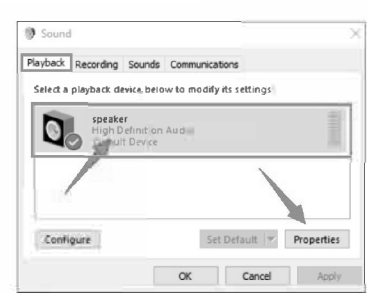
Sound

Playback | Recording | Sounds | Communications

Select a playback device below to modify its settings:

speaker
High Definition Audio
Default Device

Configure | Set Default | Properties

OK | Cancel | Apply